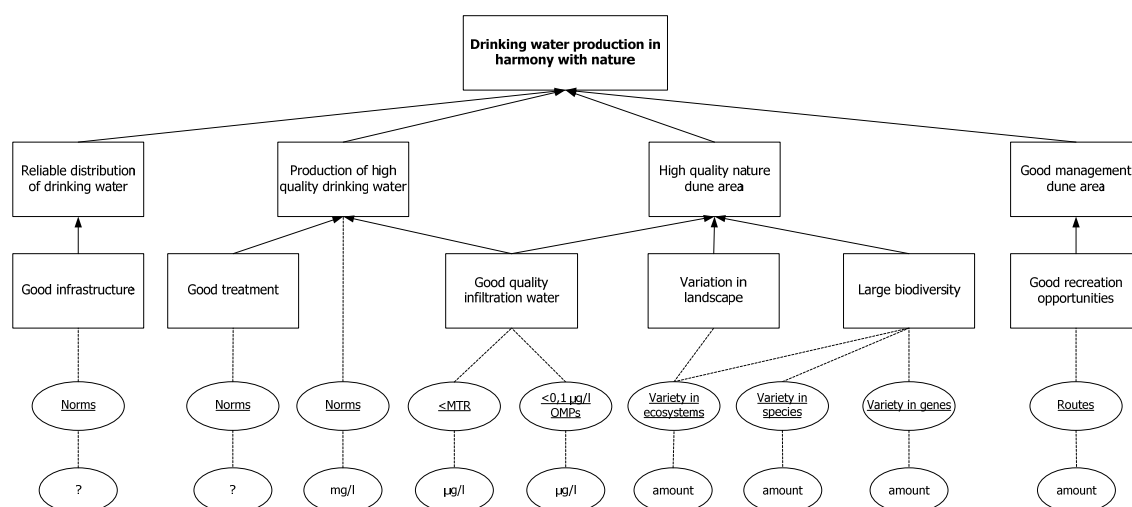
Drinking water production in harmony with nature

Reliable distribution of drinking water

Production of high quality drinking water

High quality nature dune area

Good management dune area

Good infrastructure

Good treatment

Good quality infiltration water

Variation in landscape

Large biodiversity

Good recreation opportunities

Norms

Norms

Norms

<MTR

<0,1 µg/l OMPs

Variety in ecosystems

Variety in species

Variety in genes

Routes

?

?

mg/l

µg/l

µg/l

amount

amount

amount

amount